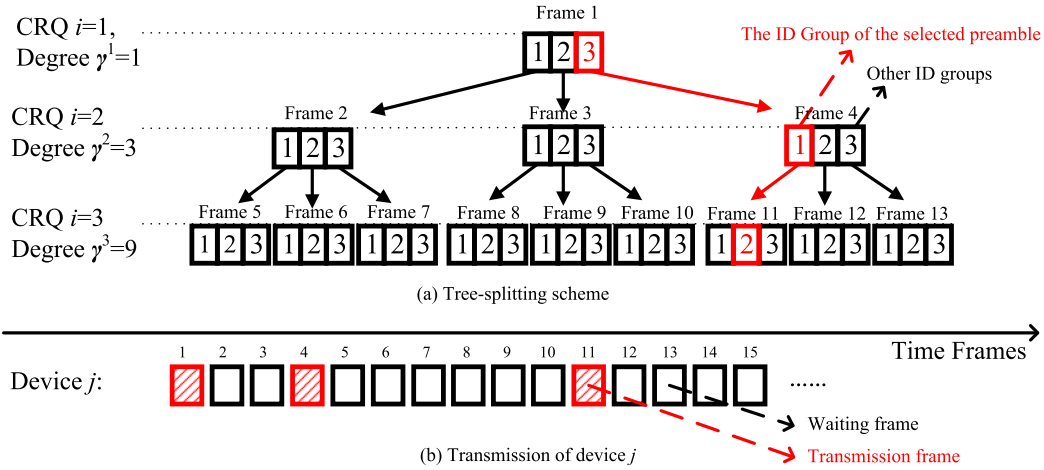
CRQ $i$=1, Degree $\gamma^1$=1

Frame 1

1 2 3

The ID Group of the selected preamble

Other ID groups

CRQ $i$=2 Degree $\gamma^2$=3

Frame 2

1 2 3

Frame 3

1 2 3

Frame 4

1 2 3

CRQ $i$=3 Degree $\gamma^3$=9

Frame 5

1 2 3

Frame 6

1 2 3

Frame 7

1 2 3

Frame 8

1 2 3

Frame 9

1 2 3

Frame 10

1 2 3

Frame 11

1 2 3

Frame 12

1 2 3

Frame 13

1 2 3

(a) Tree-splitting scheme

Time Frames

Device $j$:

1 2 3 4 5 6 7 8 9 10 11 12 13 14 15

......

Waiting frame

(b) Transmission of device $j$

Transmission frame